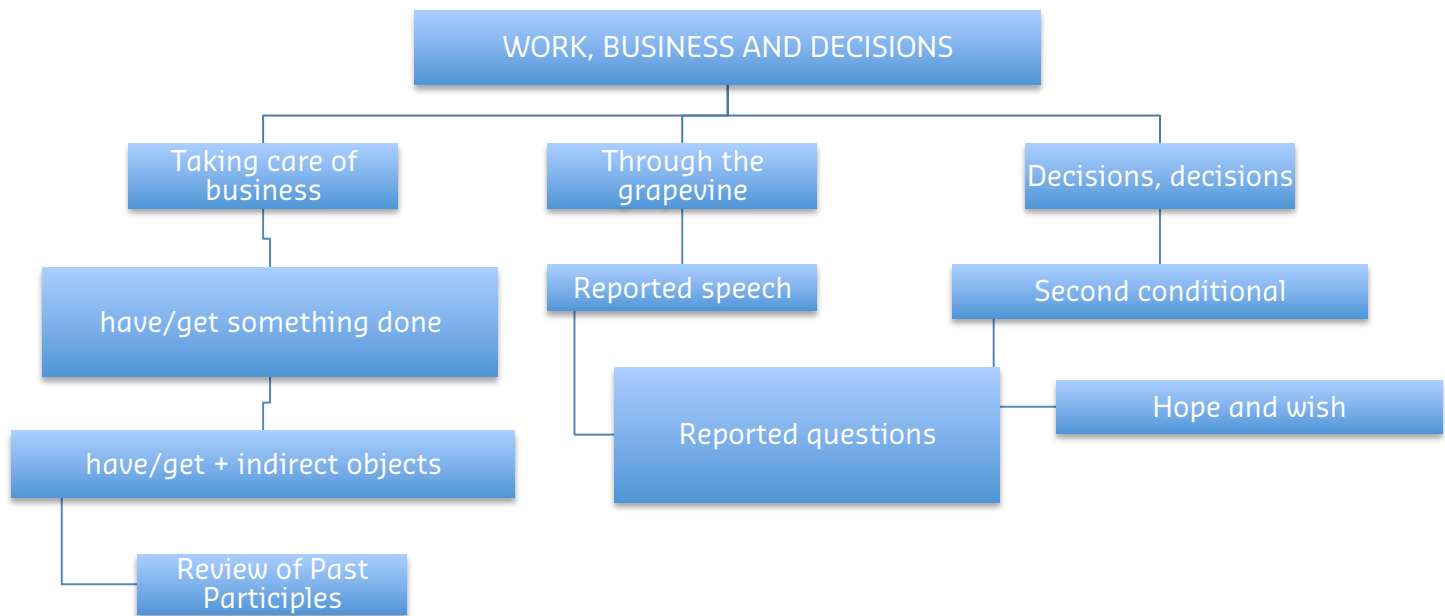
WORK, BUSINESS AND DECISIONS

Taking care of business

Through the grapevine

Decisions, decisions

have/get something done

Reported speech

Second conditional

Reported questions

Hope and wish

have/get + indirect objects

Review of Past Participles